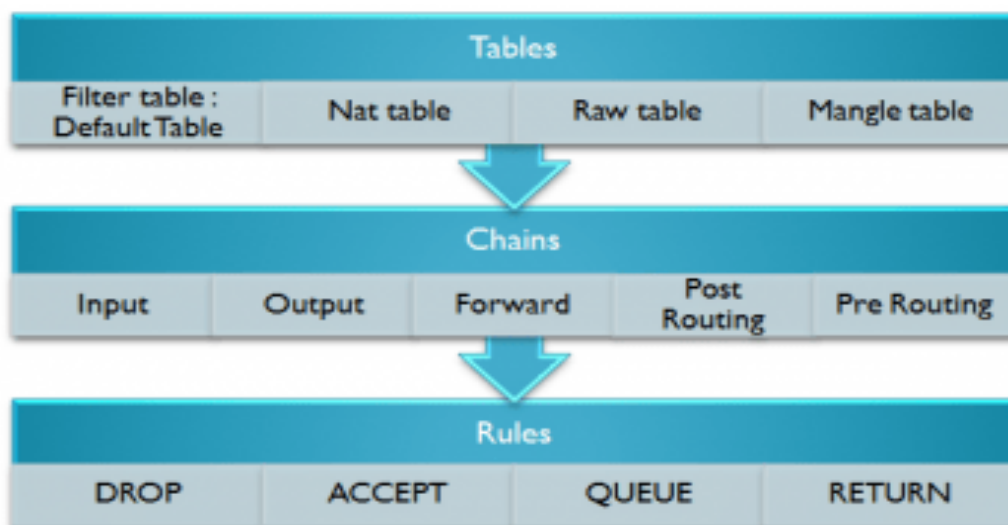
Tables

| Filter table : Default Table | Nat table | Raw table | Mangle table |
|---|---|---|---|

Chains

| Input | Output | Forward | Post Routing | Pre Routing |
|---|---|---|---|---|

Rules

| DROP | ACCEPT | QUEUE | RETURN |
|---|---|---|---|